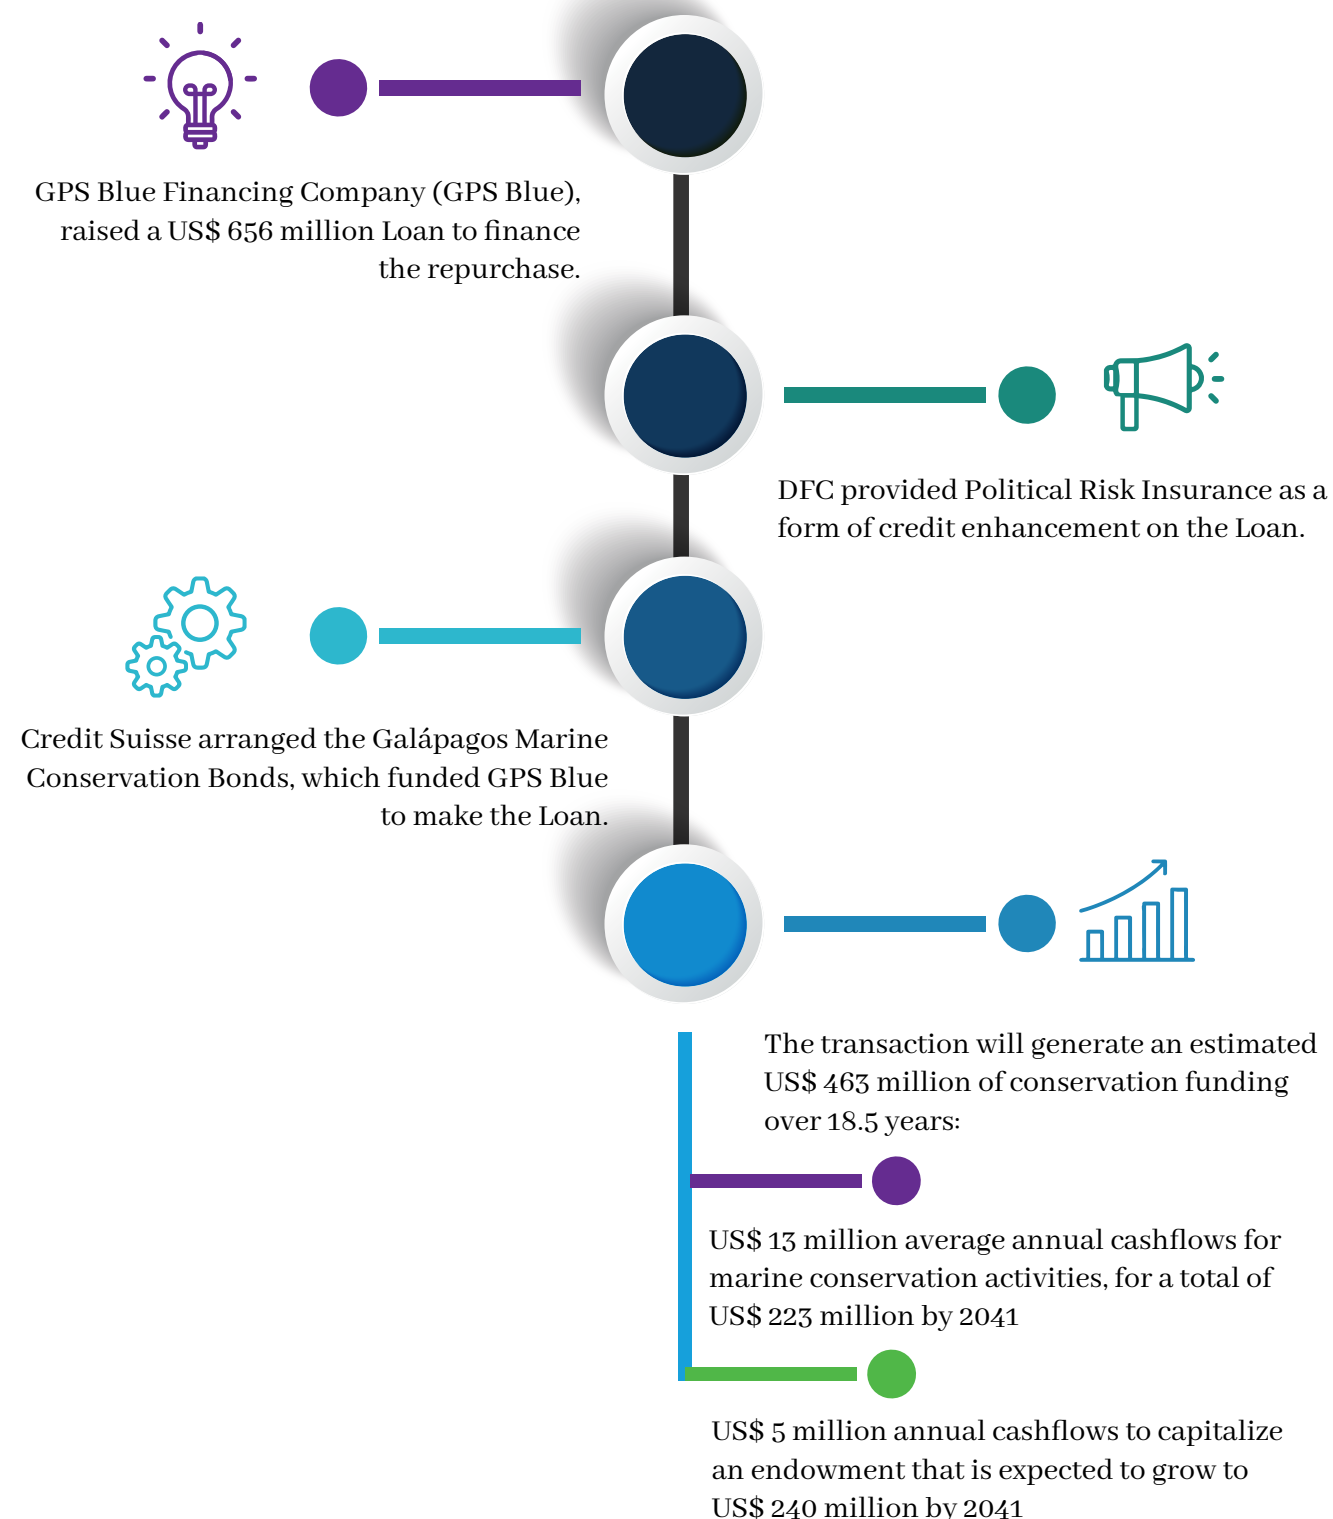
GPS Blue Financing Company (GPS Blue), raised a US$ 656 million Loan to finance the repurchase.

DFC provided Political Risk Insurance as a form of credit enhancement on the Loan.

Credit Suisse arranged the Galápagos Marine Conservation Bonds, which funded GPS Blue to make the Loan.

The transaction will generate an estimated US$ 463 million of conservation funding over 18.5 years:

US$ 13 million average annual cashflows for marine conservation activities, for a total of US$ 223 million by 2041

US$ 5 million annual cashflows to capitalize an endowment that is expected to grow to US$ 240 million by 2041